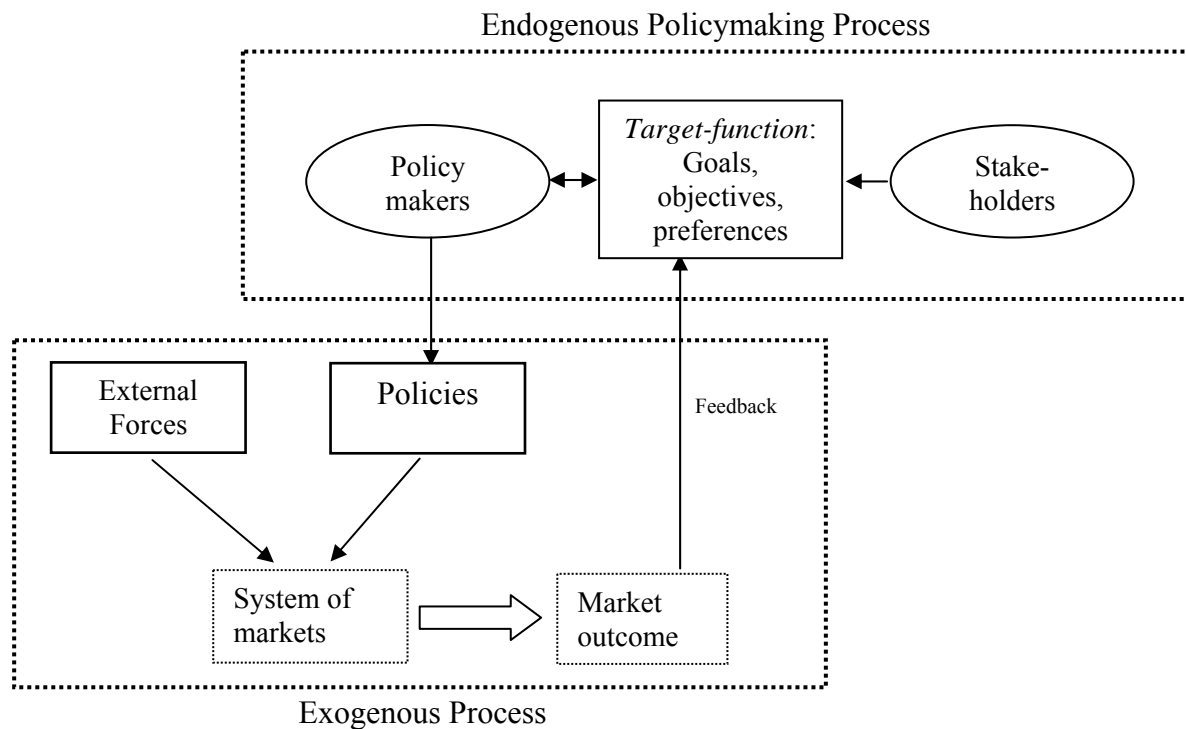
Endogenous Policymaking Process

Policy makers

Target-function: Goals, objectives, preferences

Stake-holders

External Forces

Policies

Feedback

System of markets

Market outcome

Exogenous Process